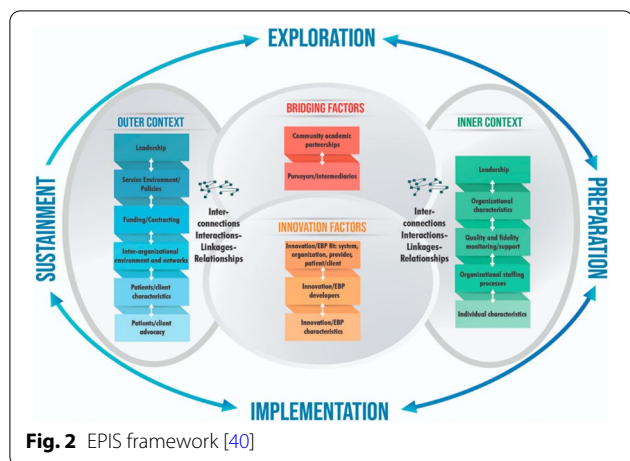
EXPLORATION

SUSTAINMENT

PREPARATION

IMPLEMENTATION

OUTER CONTEXT

Leadership

Service Environment/ Policies

Funding/Contracting

Inter-organizational environment and networks

Patients/client characteristics

Patients/client advocacy

BRIDGING FACTORS

Community academic partnerships

Purveyors/intermediaries

INNOVATION FACTORS

Innovation/EBP fit: system, organization, provider, patient/client

Innovation/EBP developers

Innovation/EBP characteristics

INNER CONTEXT

Leadership

Organizational characteristics

Quality and fidelity monitoring/support

Organizational staffing processes

Individual characteristics

Inter-connections Interactions-Linkages-Relationships

Inter-connections Interactions-Linkages-Relationships

**Fig. 2** EPIS framework [40]